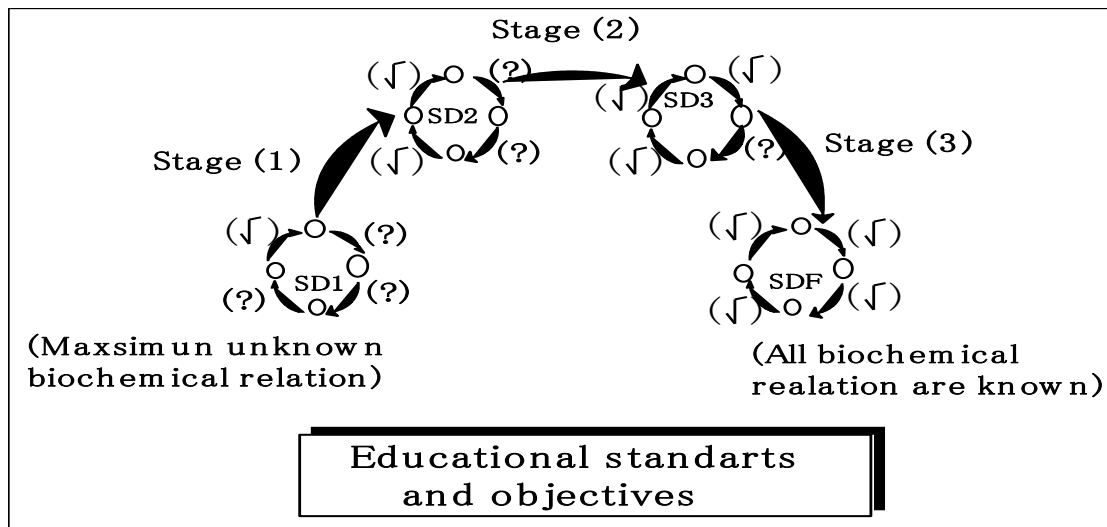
Stage (2)

(√) (?)

SD2

(√) (?)

(√) (√)

SD3

(√) (?

Stage (1)

Stage (3)

(√) (?)

SD1

(?) (?)

(√) (√)

SDF

(√) (√)

(Maxsimun unknown biochemical relation)

(All biochemical realation are known)

Educational standarts and objectives